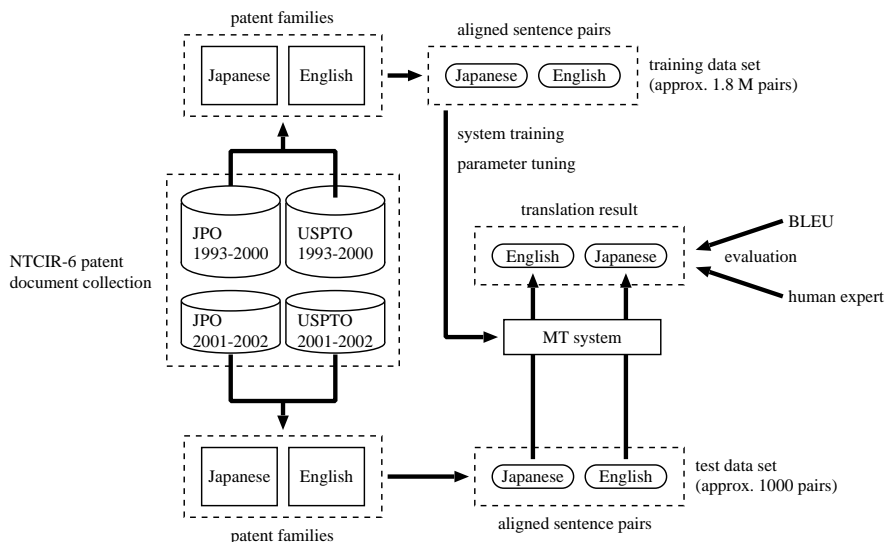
patent families

Japanese

English

aligned sentence pairs

Japanese

English

training data set
(approx. 1.8 M pairs)

system training

parameter tuning

NTCIR-6 patent
document collection

JPO
1993-2000

USPTO
1993-2000

JPO
2001-2002

USPTO
2001-2002

translation result

English

Japanese

BLEU

evaluation

human expert

MT system

Japanese

English

Japanese

English

test data set
(approx. 1000 pairs)

aligned sentence pairs

patent families